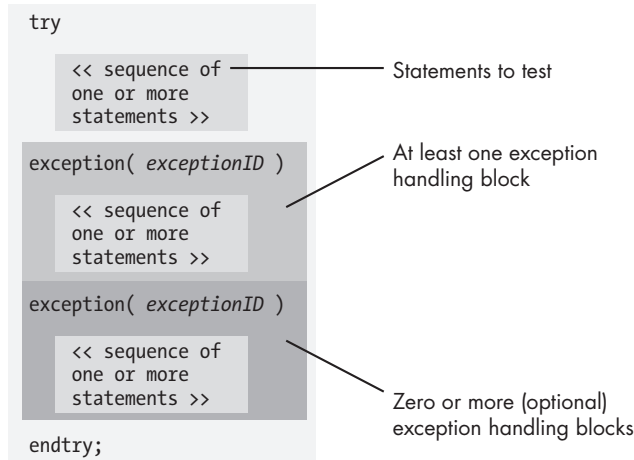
try

<< sequence of one or more statements >>

Statements to test

exception( exceptionID )

At least one exception handling block

<< sequence of one or more statements >>

exception( exceptionID )

<< sequence of one or more statements >>

Zero or more (optional) exception handling blocks

endtry;